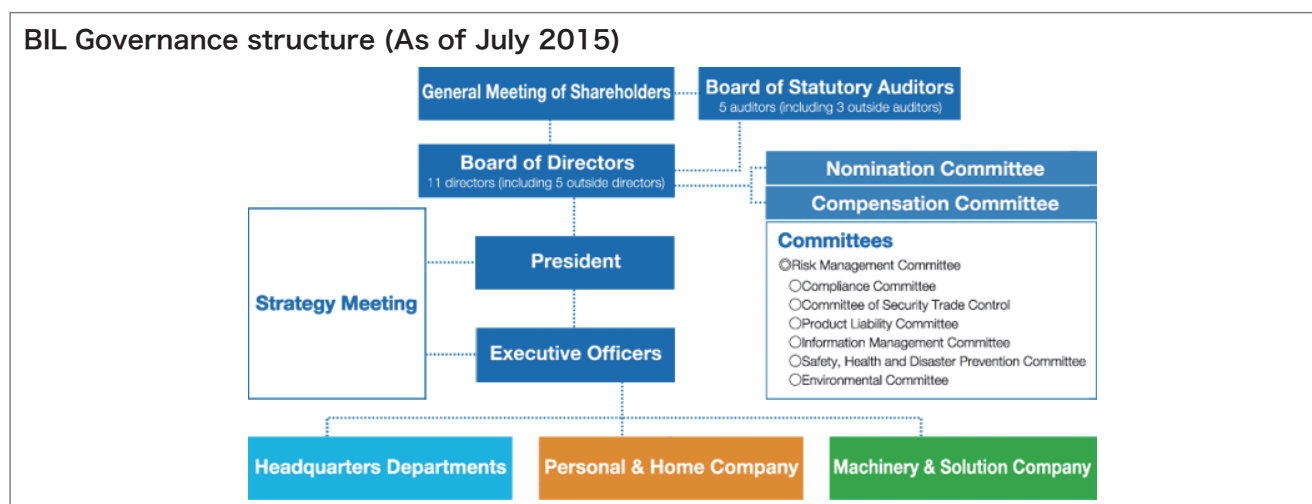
BIL Governance structure (As of July 2015)

General Meeting of Shareholders

Board of Statutory Auditors
5 auditors (including 3 outside auditors)

Board of Directors
11 directors (including 5 outside directors)

Nomination Committee

Compensation Committee

Strategy Meeting

President

Executive Officers

Committees
◎Risk Management Committee
○Compliance Committee
○Committee of Security Trade Control
○Product Liability Committee
○Information Management Committee
○Safety, Health and Disaster Prevention Committee
○Environmental Committee

Headquarters Departments

Personal & Home Company

Machinery & Solution Company